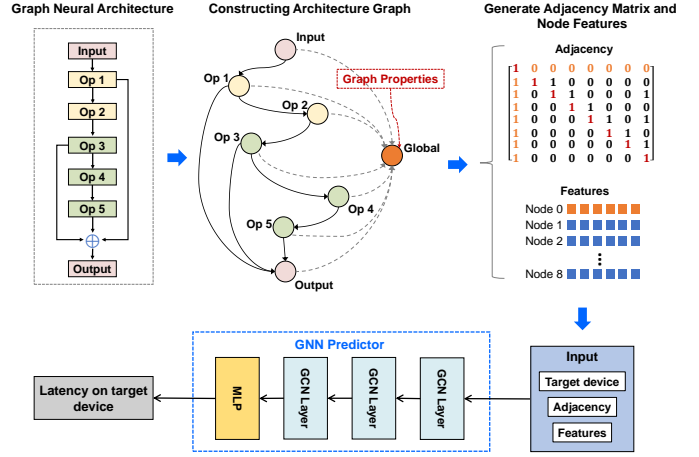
Graph Neural Architecture

Input
Op 1
Op 2
Op 3
Op 4
Op 5
$\oplus$
Output

Constructing Architecture Graph

Input
Op 1
Op 2
Op 3
Op 4
Op 5
Output
Graph Properties
Global

Generate Adjacency Matrix and Node Features

Adjacency

| | | | | | | | | |
|---|---|---|---|---|---|---|---|---|
| 1 | 0 | 0 | 0 | 0 | 0 | 0 | 0 | 0 |
| 1 | 1 | 1 | 0 | 0 | 0 | 0 | 0 | 0 |
| 1 | 0 | 1 | 1 | 0 | 0 | 0 | 0 | 1 |
| 1 | 0 | 0 | 1 | 1 | 0 | 0 | 0 | 0 |
| 1 | 0 | 0 | 0 | 1 | 1 | 0 | 1 | 1 |
| 1 | 0 | 0 | 0 | 0 | 1 | 1 | 0 | 0 |
| 1 | 0 | 0 | 0 | 0 | 0 | 1 | 1 | 0 |
| 1 | 0 | 0 | 0 | 0 | 0 | 0 | 0 | 1 |

Features
Node 0
Node 1
Node 2
Node 8

Input
Target device
Adjacency
Features

GNN Predictor
GCN Layer
GCN Layer
GCN Layer
MLP

Latency on target device